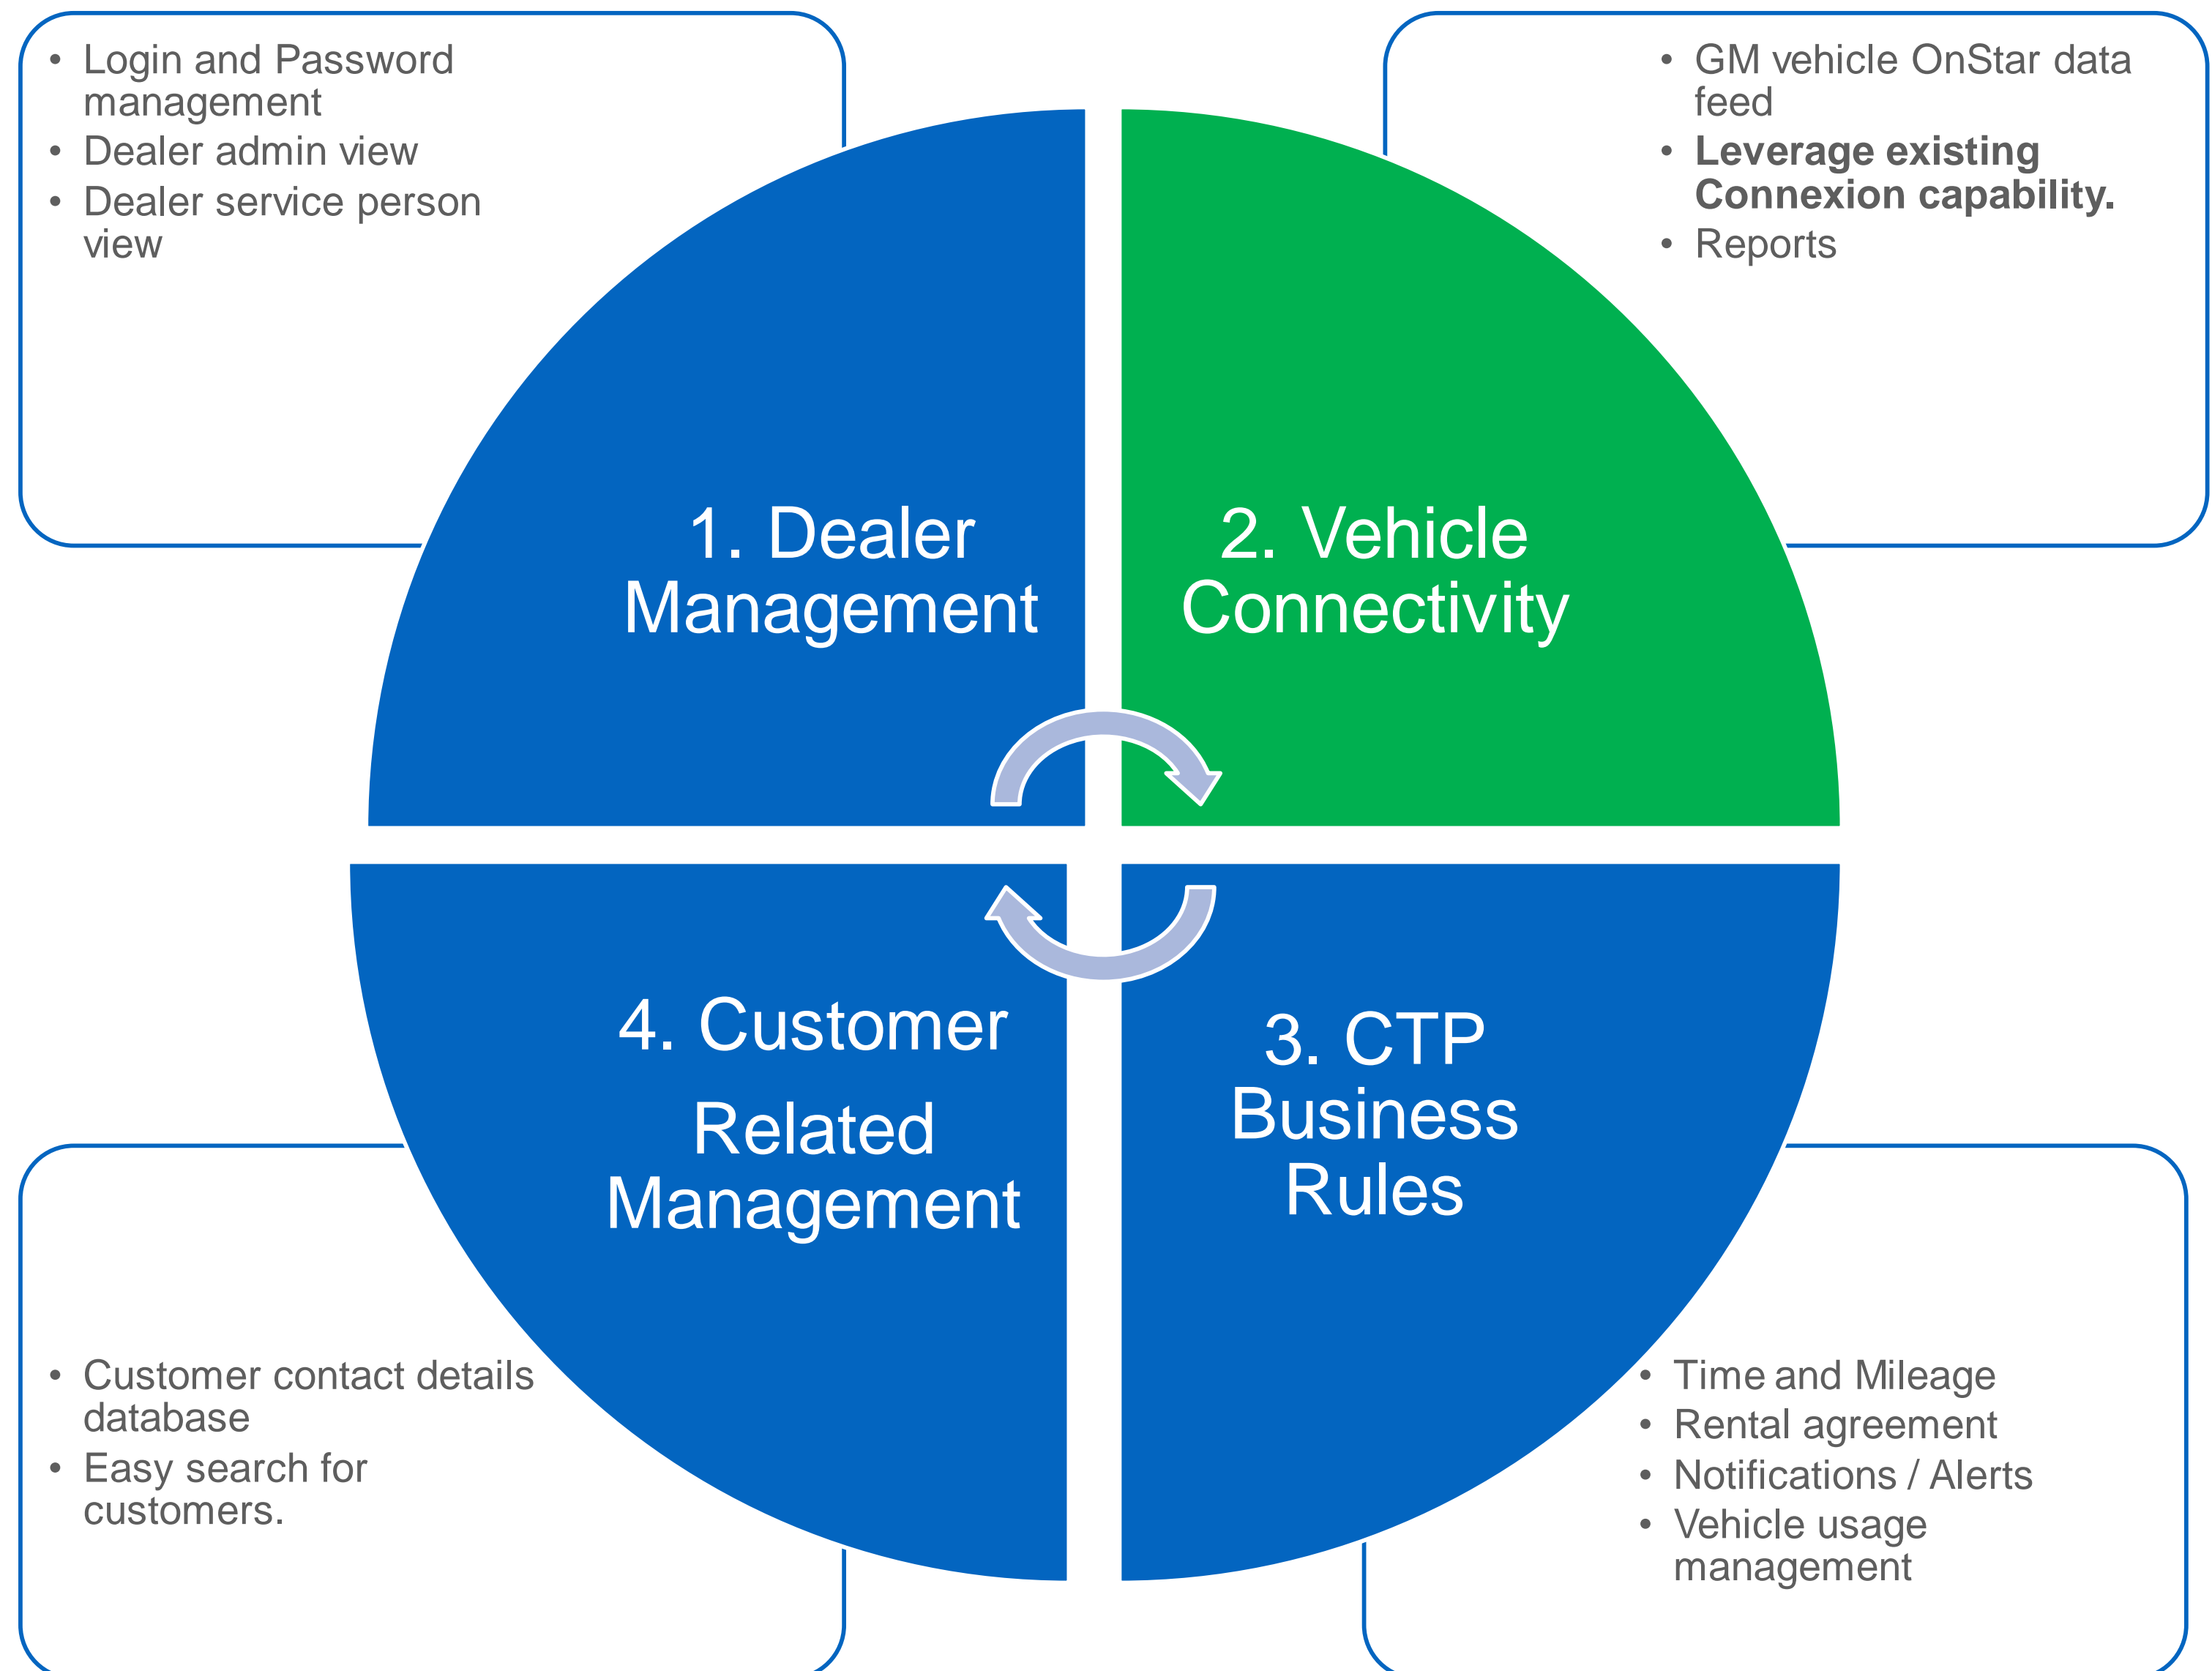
• Login and Password management
• Dealer admin view
• Dealer service person view

• GM vehicle OnStar data feed
• **Leverage existing Connexion capability.**
• Reports

1. Dealer Management

2. Vehicle Connectivity

4. Customer Related Management

3. CTP Business Rules

• Customer contact details database
• Easy search for customers.

• Time and Mileage
• Rental agreement
• Notifications / Alerts
• Vehicle usage management